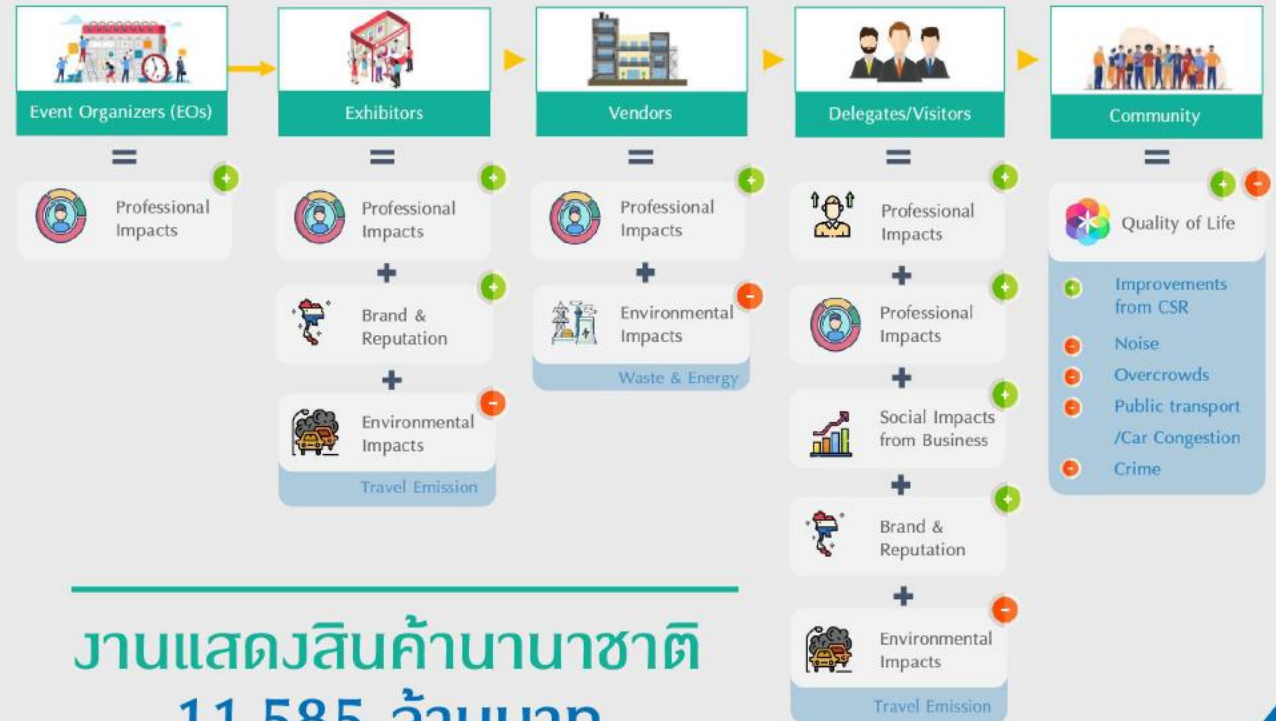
Event Organizers (EOs)

=

Professional Impacts

Exhibitors

=

Professional Impacts

+

Brand & Reputation

+

Environmental Impacts

Travel Emission

Vendors

=

Professional Impacts

+

Environmental Impacts

Waste & Energy

Delegates/Visitors

=

Professional Impacts

+

Professional Impacts

+

Social Impacts from Business

+

Brand & Reputation

+

Environmental Impacts

Travel Emission

Community

=

Quality of Life

Improvements from CSR

Noise

Overcrowds

Public transport /Car Congestion

Crime

งานแสดงสินค้านานาชาติ

11,585 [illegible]